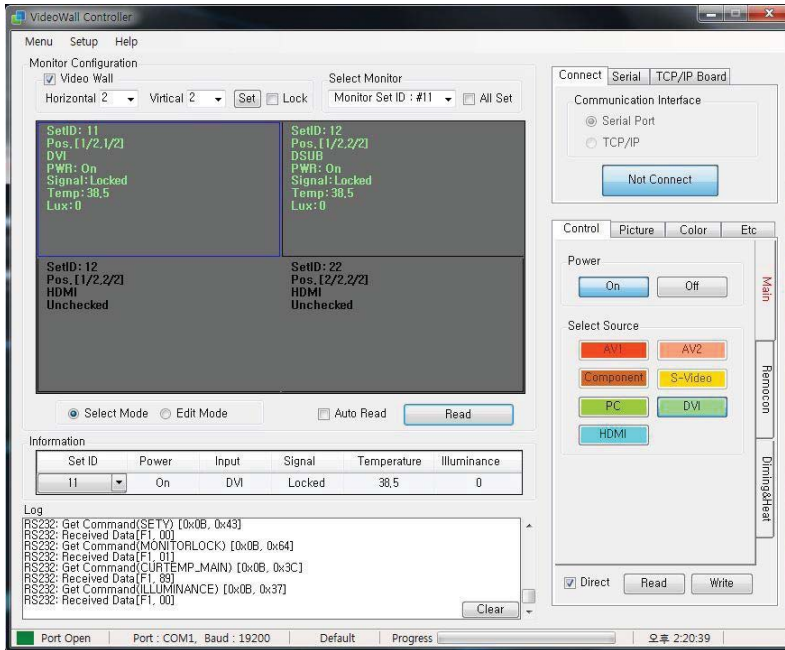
VideoWall Controller

Menu Setup Help

Monitor Configuration
Video Wall
Horizontal 2 Virtical 2 Set Lock
Select Monitor
Monitor Set ID : #11 All Set

SetID: 11
Pos.[1/2,1/2]
DVI
PWR: On
Signal: Locked
Temp: 38,5
Lux: 0

SetID: 12
Pos.[1/2,2/2]
DSUB
PWR: On
Signal: Locked
Temp: 38,5
Lux: 0

SetID: 12
Pos.[1/2,2/2]
HDMI
Unchecked

SetID: 22
Pos.[2/2,2/2]
HDMI
Unchecked

Select Mode Edit Mode Auto Read Read

Information

| Set ID | Power | Input | Signal | Temperature | Illuminance |
|---|---|---|---|---|---|
| 11 | On | DVI | Locked | 38,5 | 0 |

Log
RS232: Get Command(SETY) [0x0B, 0x43]
RS232: Received Data[F1, 00]
RS232: Get Command(MONITORLOCK) [0x0B, 0x64]
RS232: Received Data[F1, 01]
RS232: Get Command(CURTEMP_MAIN) [0x0B, 0x3C]
RS232: Received Data[F1, 89]
RS232: Get Command(ILLUMINANCE) [0x0B, 0x37]
RS232: Received Data[F1, 00]
Clear

Connect Serial TCP/IP Board
Communication Interface
Serial Port
TCP/IP
Not Connect

Control Picture Color Etc
Power
On Off
Select Source
AV1 AV2
Component S-Video
PC DVI
HDMI
Main
Remocon
Dimming&Heat
Direct Read Write

Port Open Port : COM1, Baud : 19200 Default Progress 오후 2:20:39